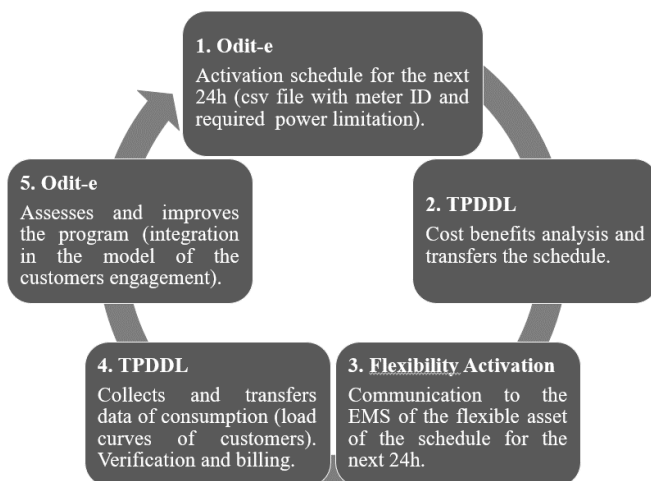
1. Odit-e

Activation schedule for the next 24h (csv file with meter ID and required power limitation).

2. TPDDL

Cost benefits analysis and transfers the schedule.

3. Flexibility Activation

Communication to the EMS of the flexible asset of the schedule for the next 24h.

4. TPDDL

Collects and transfers data of consumption (load curves of customers). Verification and billing.

5. Odit-e

Assesses and improves the program (integration in the model of the customers engagement).